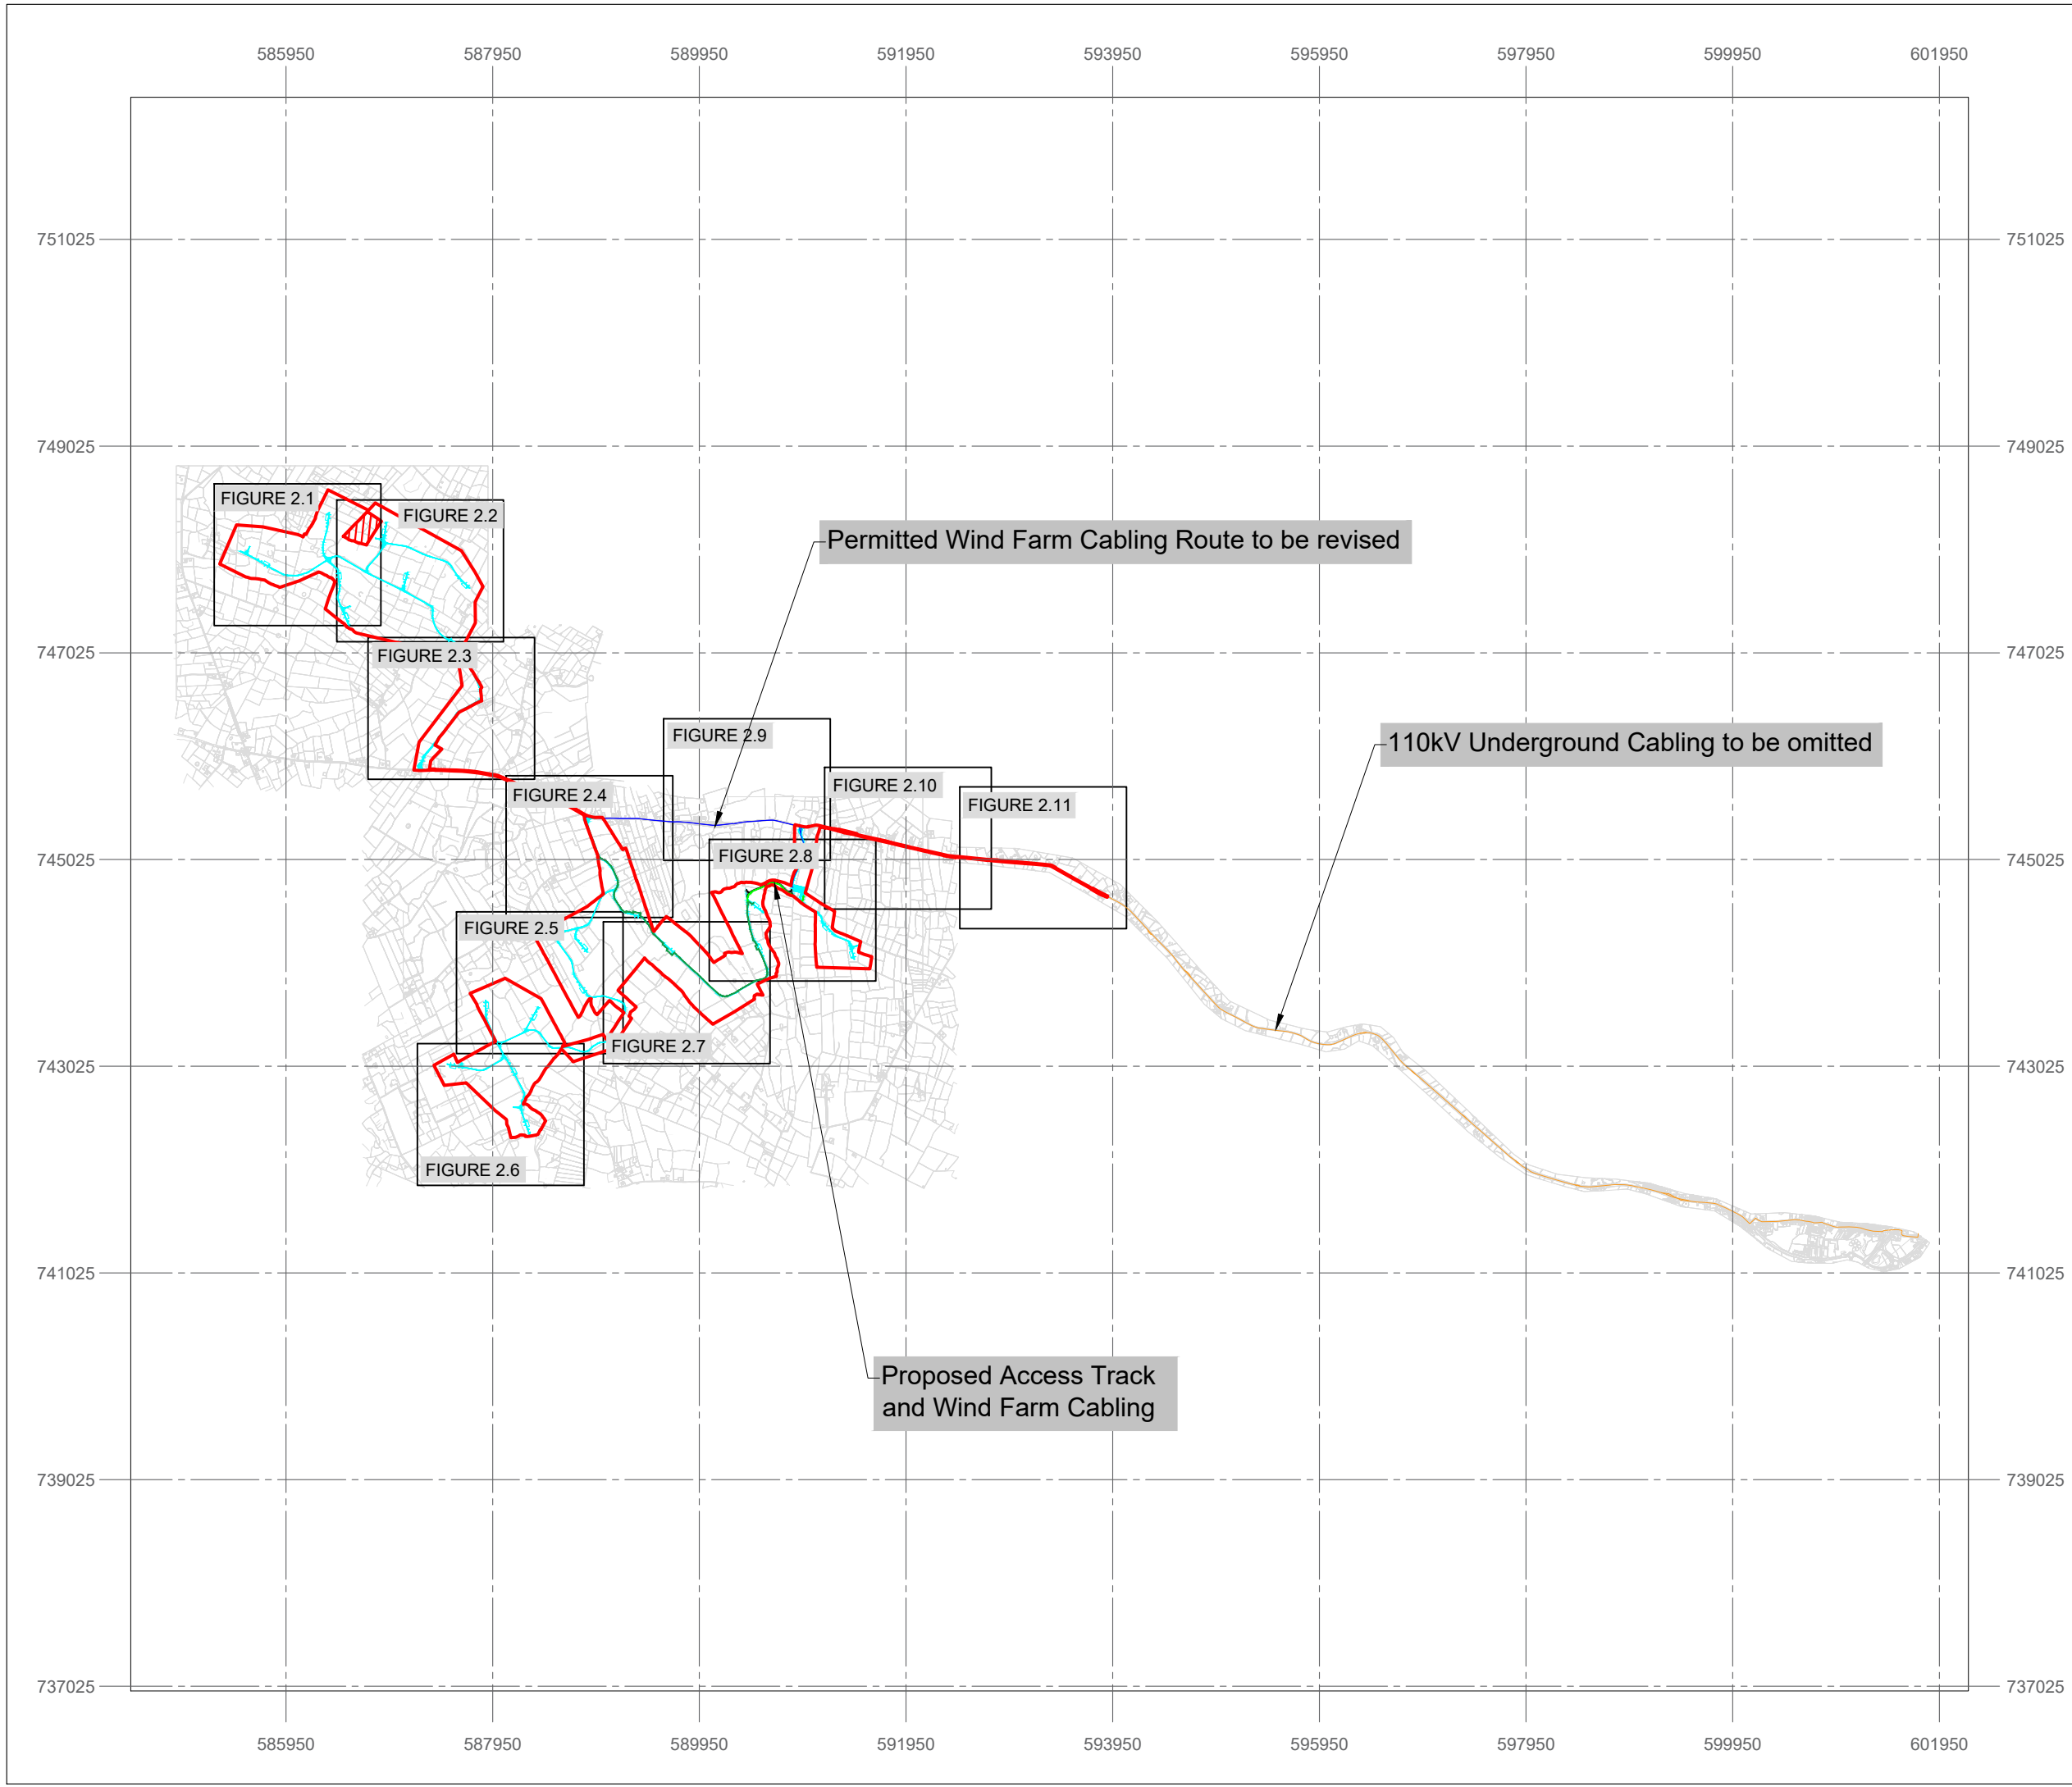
585950 587950 589950 591950 593950 595950 597950 599950 601950

751025
749025
747025
745025
743025
741025
739025
737025

FIGURE 2.1
FIGURE 2.2
FIGURE 2.3
FIGURE 2.4
FIGURE 2.5
FIGURE 2.6
FIGURE 2.7
FIGURE 2.8
FIGURE 2.9
FIGURE 2.10
FIGURE 2.11

Permitted Wind Farm Cabling Route to be revised

110kV Underground Cabling to be omitted

Proposed Access Track and Wind Farm Cabling

751025
749025
747025
745025
743025
741025
739025
737025

585950 587950 589950 591950 593950 595950 597950 599950 601950